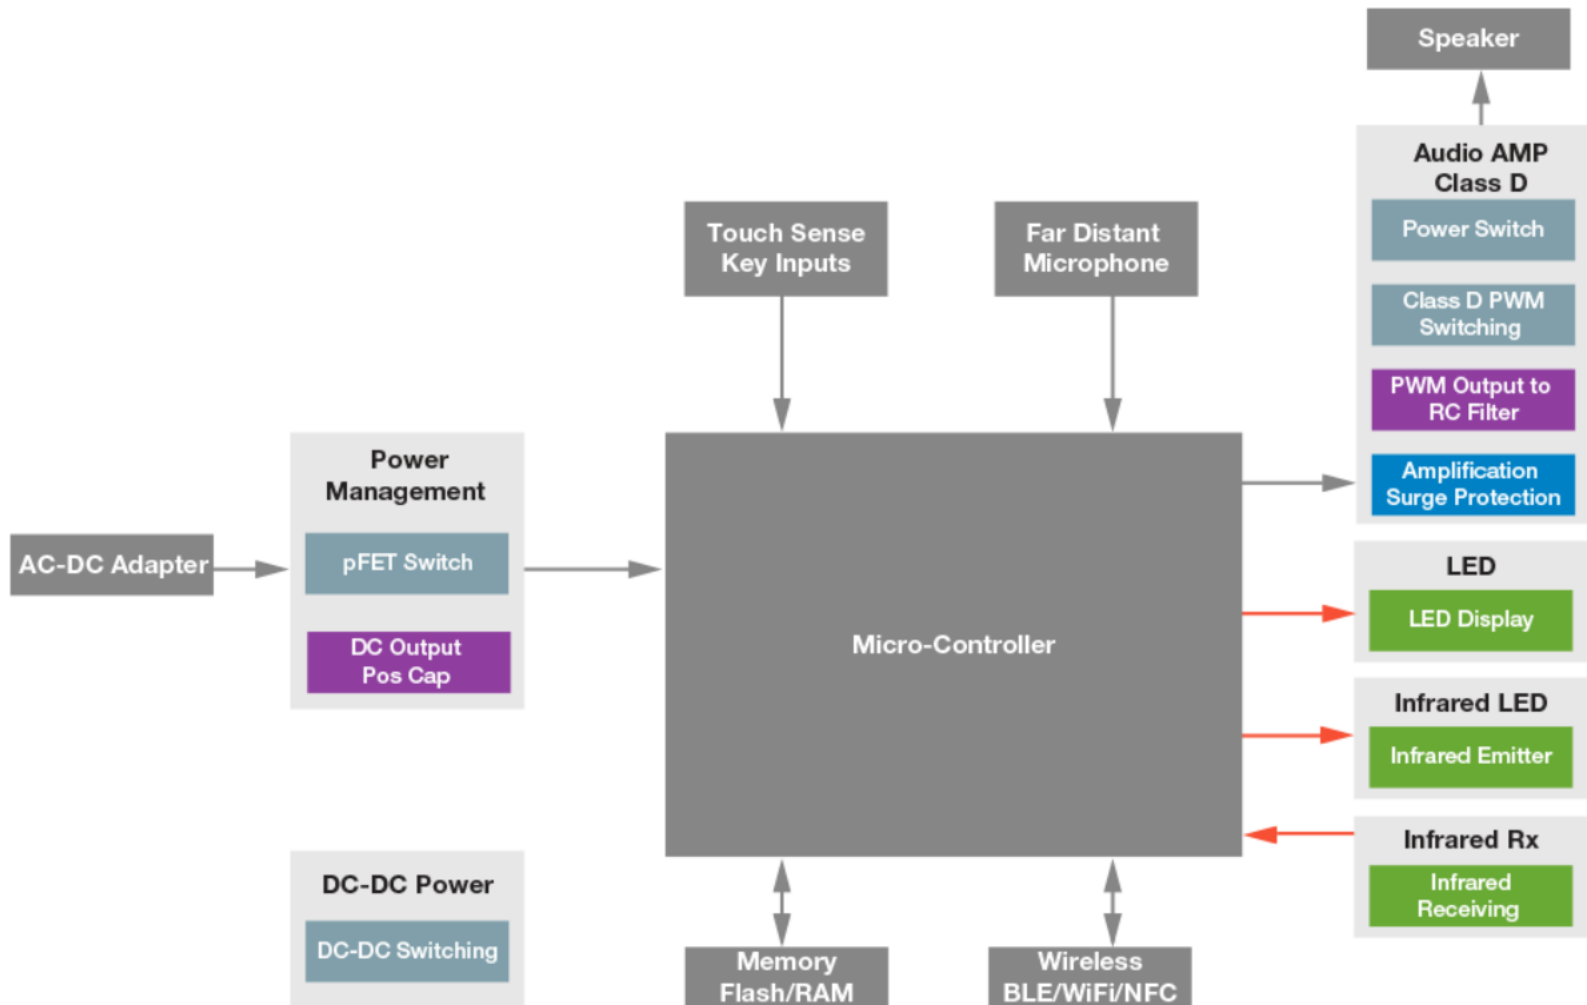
Speaker

Audio AMP Class D

Power Switch

Class D PWM Switching

PWM Output to RC Filter

Amplification Surge Protection

Touch Sense Key Inputs

Far Distant Microphone

Power Management

pFET Switch

DC Output Pos Cap

AC-DC Adapter

Micro-Controller

LED

LED Display

Infrared LED

Infrared Emitter

Infrared Rx

Infrared Receiving

DC-DC Power

DC-DC Switching

Memory Flash/RAM

Wireless BLE/WiFi/NFC